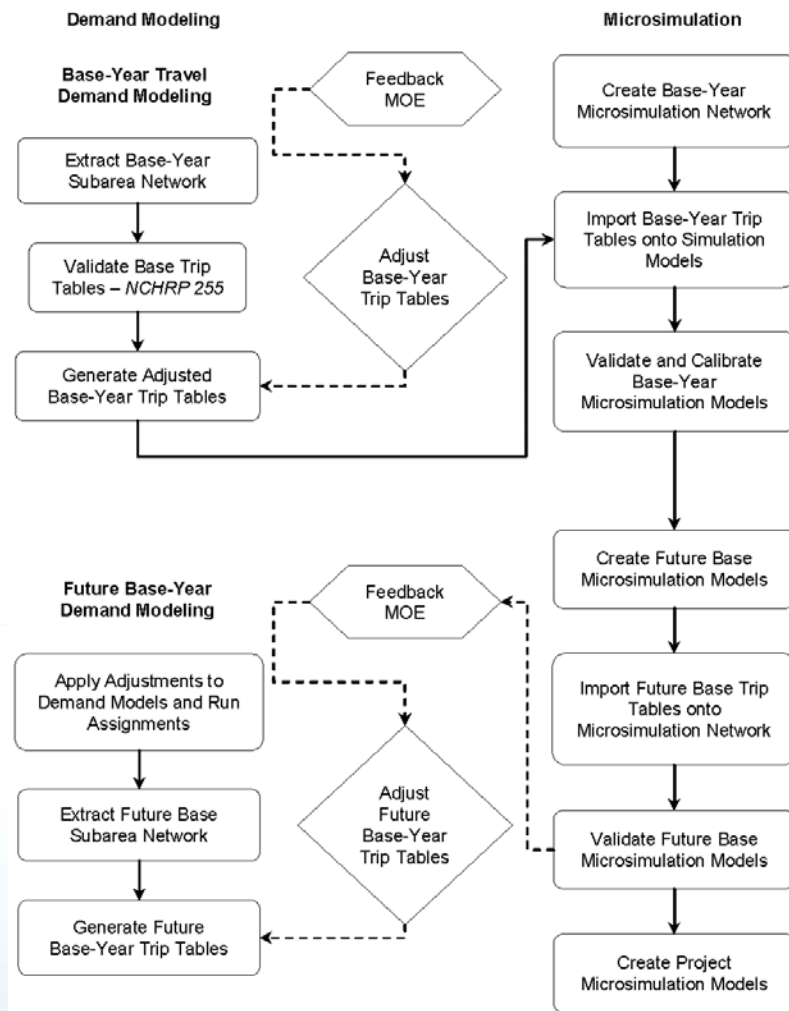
Demand Modeling

Microsimulation

Base-Year Travel Demand Modeling

Feedback MOE

Create Base-Year Microsimulation Network

Extract Base-Year Subarea Network

Import Base-Year Trip Tables onto Simulation Models

Adjust Base-Year Trip Tables

Validate Base Trip Tables – NCHRP 255

Validate and Calibrate Base-Year Microsimulation Models

Generate Adjusted Base-Year Trip Tables

Create Future Base Microsimulation Models

Future Base-Year Demand Modeling

Feedback MOE

Apply Adjustments to Demand Models and Run Assignments

Import Future Base Trip Tables onto Microsimulation Network

Adjust Future Base-Year Trip Tables

Extract Future Base Subarea Network

Validate Future Base Microsimulation Models

Generate Future Base-Year Trip Tables

Create Project Microsimulation Models